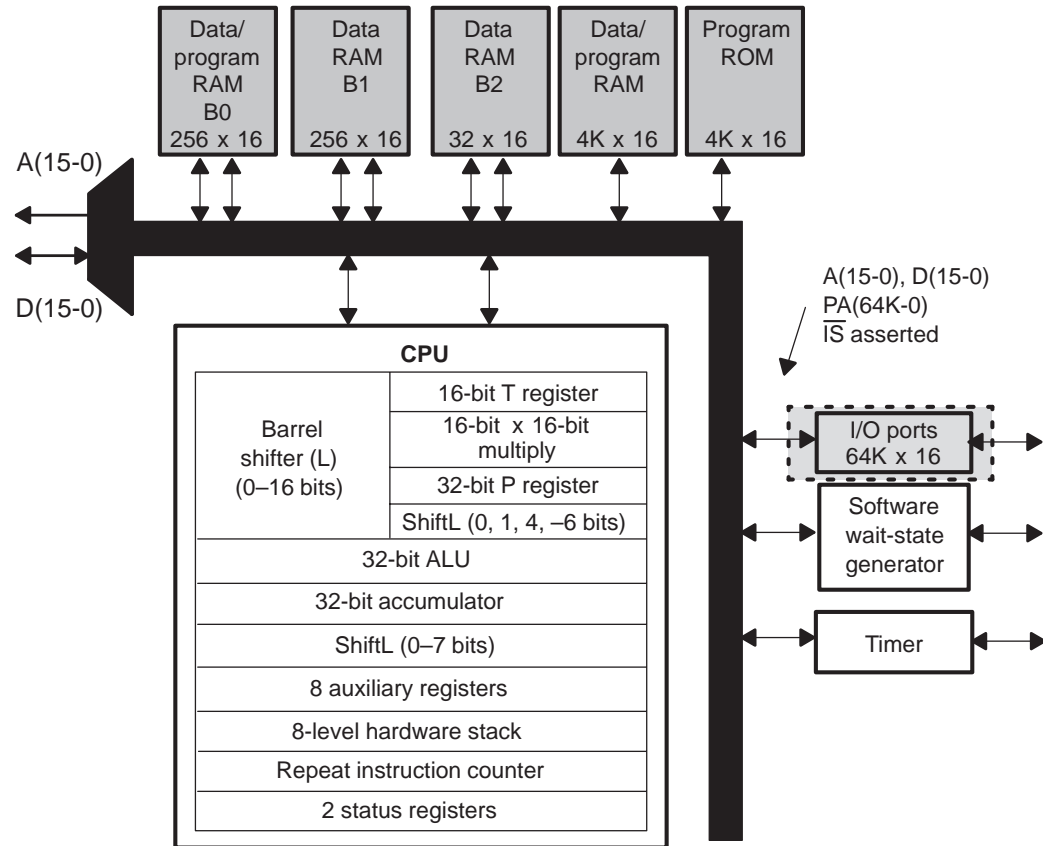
Data/ program RAM B0 256 x 16

Data RAM B1 256 x 16

Data RAM B2 32 x 16

Data/ program RAM 4K x 16

Program ROM 4K x 16

A(15-0)

D(15-0)

A(15-0), D(15-0)
PA(64K-0)
$\overline{IS}$ asserted

CPU

Barrel shifter (L) (0–16 bits)

16-bit T register

16-bit x 16-bit multiply

32-bit P register

ShiftL (0, 1, 4, –6 bits)

32-bit ALU

32-bit accumulator

ShiftL (0–7 bits)

8 auxiliary registers

8-level hardware stack

Repeat instruction counter

2 status registers

I/O ports 64K x 16

Software wait-state generator

Timer